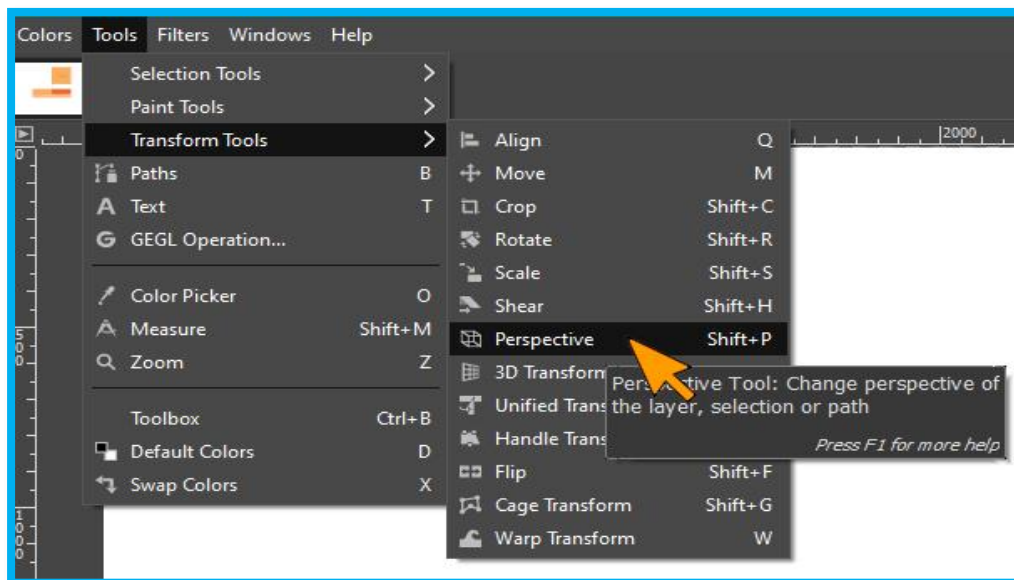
Colors Tools Filters Windows Help

Selection Tools
Paint Tools
Transform Tools
Paths B
Text T
GEGL Operation...
Color Picker O
Measure Shift+M
Zoom Z
Toolbox Ctrl+B
Default Colors D
Swap Colors X

Align Q
Move M
Crop Shift+C
Rotate Shift+R
Scale Shift+S
Shear Shift+H
Perspective Shift+P
3D Transform
Unified Trans
Handle Trans
Flip Shift+F
Cage Transform Shift+G
Warp Transform W

Pers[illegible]ctive Tool: Change perspective of the layer, selection or path
Press F1 for more help

2000
500
1000